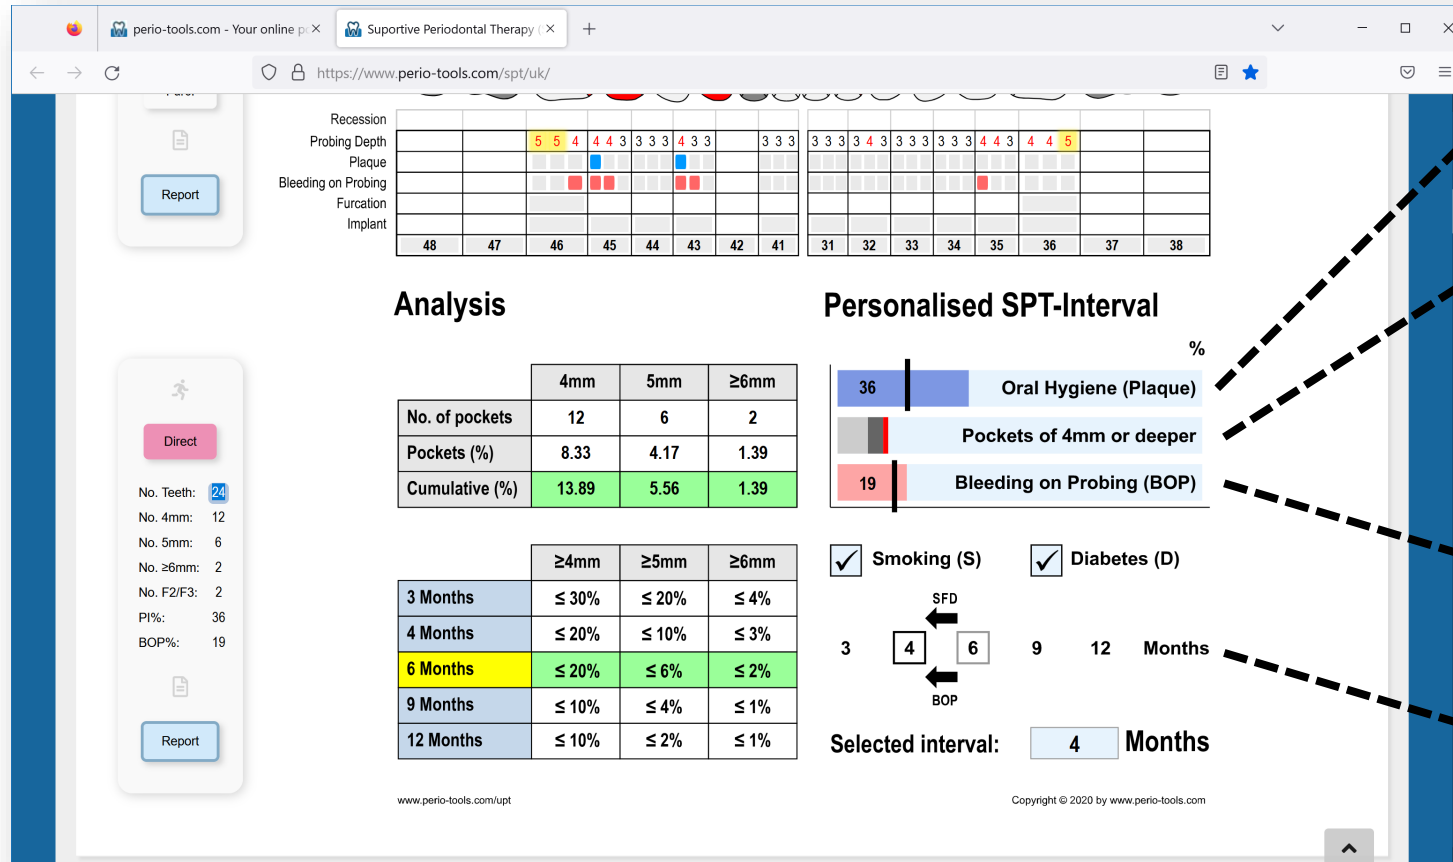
perio-tools.com - Your online p ×
Supportive Periodontal Therapy ×
+
https://www.perio-tools.com/spt/uk/

Report

Recession
Probing Depth
Plaque
Bleeding on Probing
Furcation
Implant

| | | | | | | | | | | | | | | | |
|---|---|---|---|---|---|---|---|---|---|---|---|---|---|---|---|
| Probing Depth | | | 5 5 4 | 4 4 3 | 3 3 3 | 4 3 3 | | 3 3 3 | 3 3 3 | 3 4 3 | 3 3 3 | 3 3 3 | 4 4 3 | 4 4 5 | | |
| | 48 | 47 | 46 | 45 | 44 | 43 | 42 | 41 | 31 | 32 | 33 | 34 | 35 | 36 | 37 | 38 |

Analysis

| | 4mm | 5mm | ≥6mm |
|---|---|---|---|
| No. of pockets | 12 | 6 | 2 |
| Pockets (%) | 8.33 | 4.17 | 1.39 |
| Cumulative (%) | 13.89 | 5.56 | 1.39 |

| | ≥4mm | ≥5mm | ≥6mm |
|---|---|---|---|
| 3 Months | ≤ 30% | ≤ 20% | ≤ 4% |
| 4 Months | ≤ 20% | ≤ 10% | ≤ 3% |
| 6 Months | ≤ 20% | ≤ 6% | ≤ 2% |
| 9 Months | ≤ 10% | ≤ 4% | ≤ 1% |
| 12 Months | ≤ 10% | ≤ 2% | ≤ 1% |

Personalised SPT-Interval

%
36 Oral Hygiene (Plaque)
Pockets of 4mm or deeper
19 Bleeding on Probing (BOP)

Smoking (S)
Diabetes (D)

SFD
3 4 6 9 12 Months
BOP

Selected interval: 4 Months

Direct

No. Teeth: 24
No. 4mm: 12
No. 5mm: 6
No. ≥6mm: 2
No. F2/F3: 2
PI%: 36
BOP%: 19

Report

www.perio-tools.com/upt
Copyright © 2020 by www.perio-tools.com